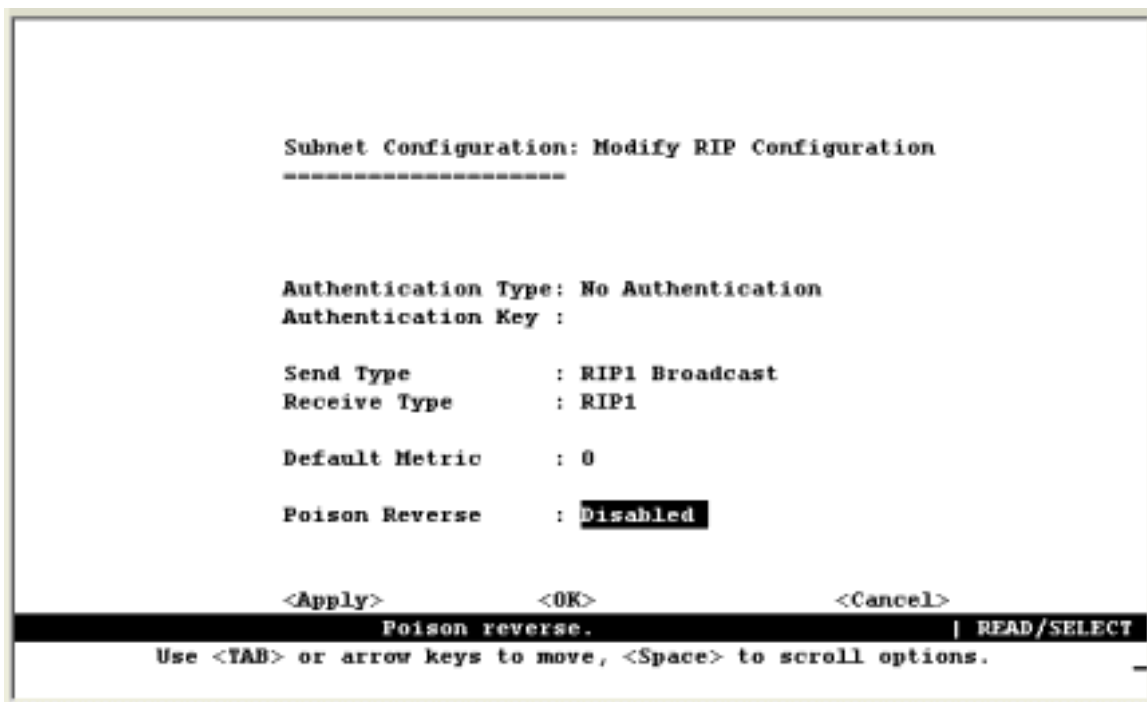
Subnet Configuration: Modify RIP Configuration
--------------------

Authentication Type: No Authentication
Authentication Key :

Send Type : RIP1 Broadcast
Receive Type : RIP1

Default Metric : 0

Poison Reverse : Disabled

<Apply> <OK> <Cancel>
Poison reverse. | READ/SELECT
Use <TAB> or arrow keys to move, <Space> to scroll options.